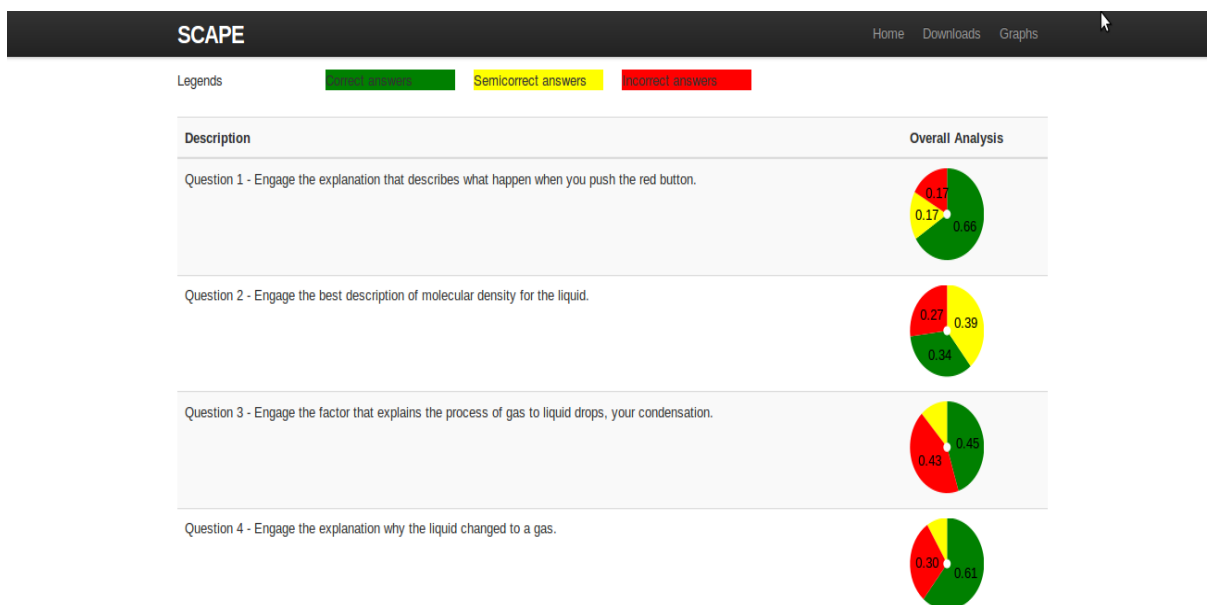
SCAPE

Home Downloads Graphs

Legends Correct answers Semicorrect answers Incorrect answers

| Description | Overall Analysis |
|---|---|
| Question 1 - Engage the explanation that describes what happen when you push the red button. | 0.17 0.17 0.66 |
| Question 2 - Engage the best description of molecular density for the liquid. | 0.27 0.39 0.34 |
| Question 3 - Engage the factor that explains the process of gas to liquid drops, your condensation. | 0.45 0.43 |
| Question 4 - Engage the explanation why the liquid changed to a gas. | 0.30 0.61 |